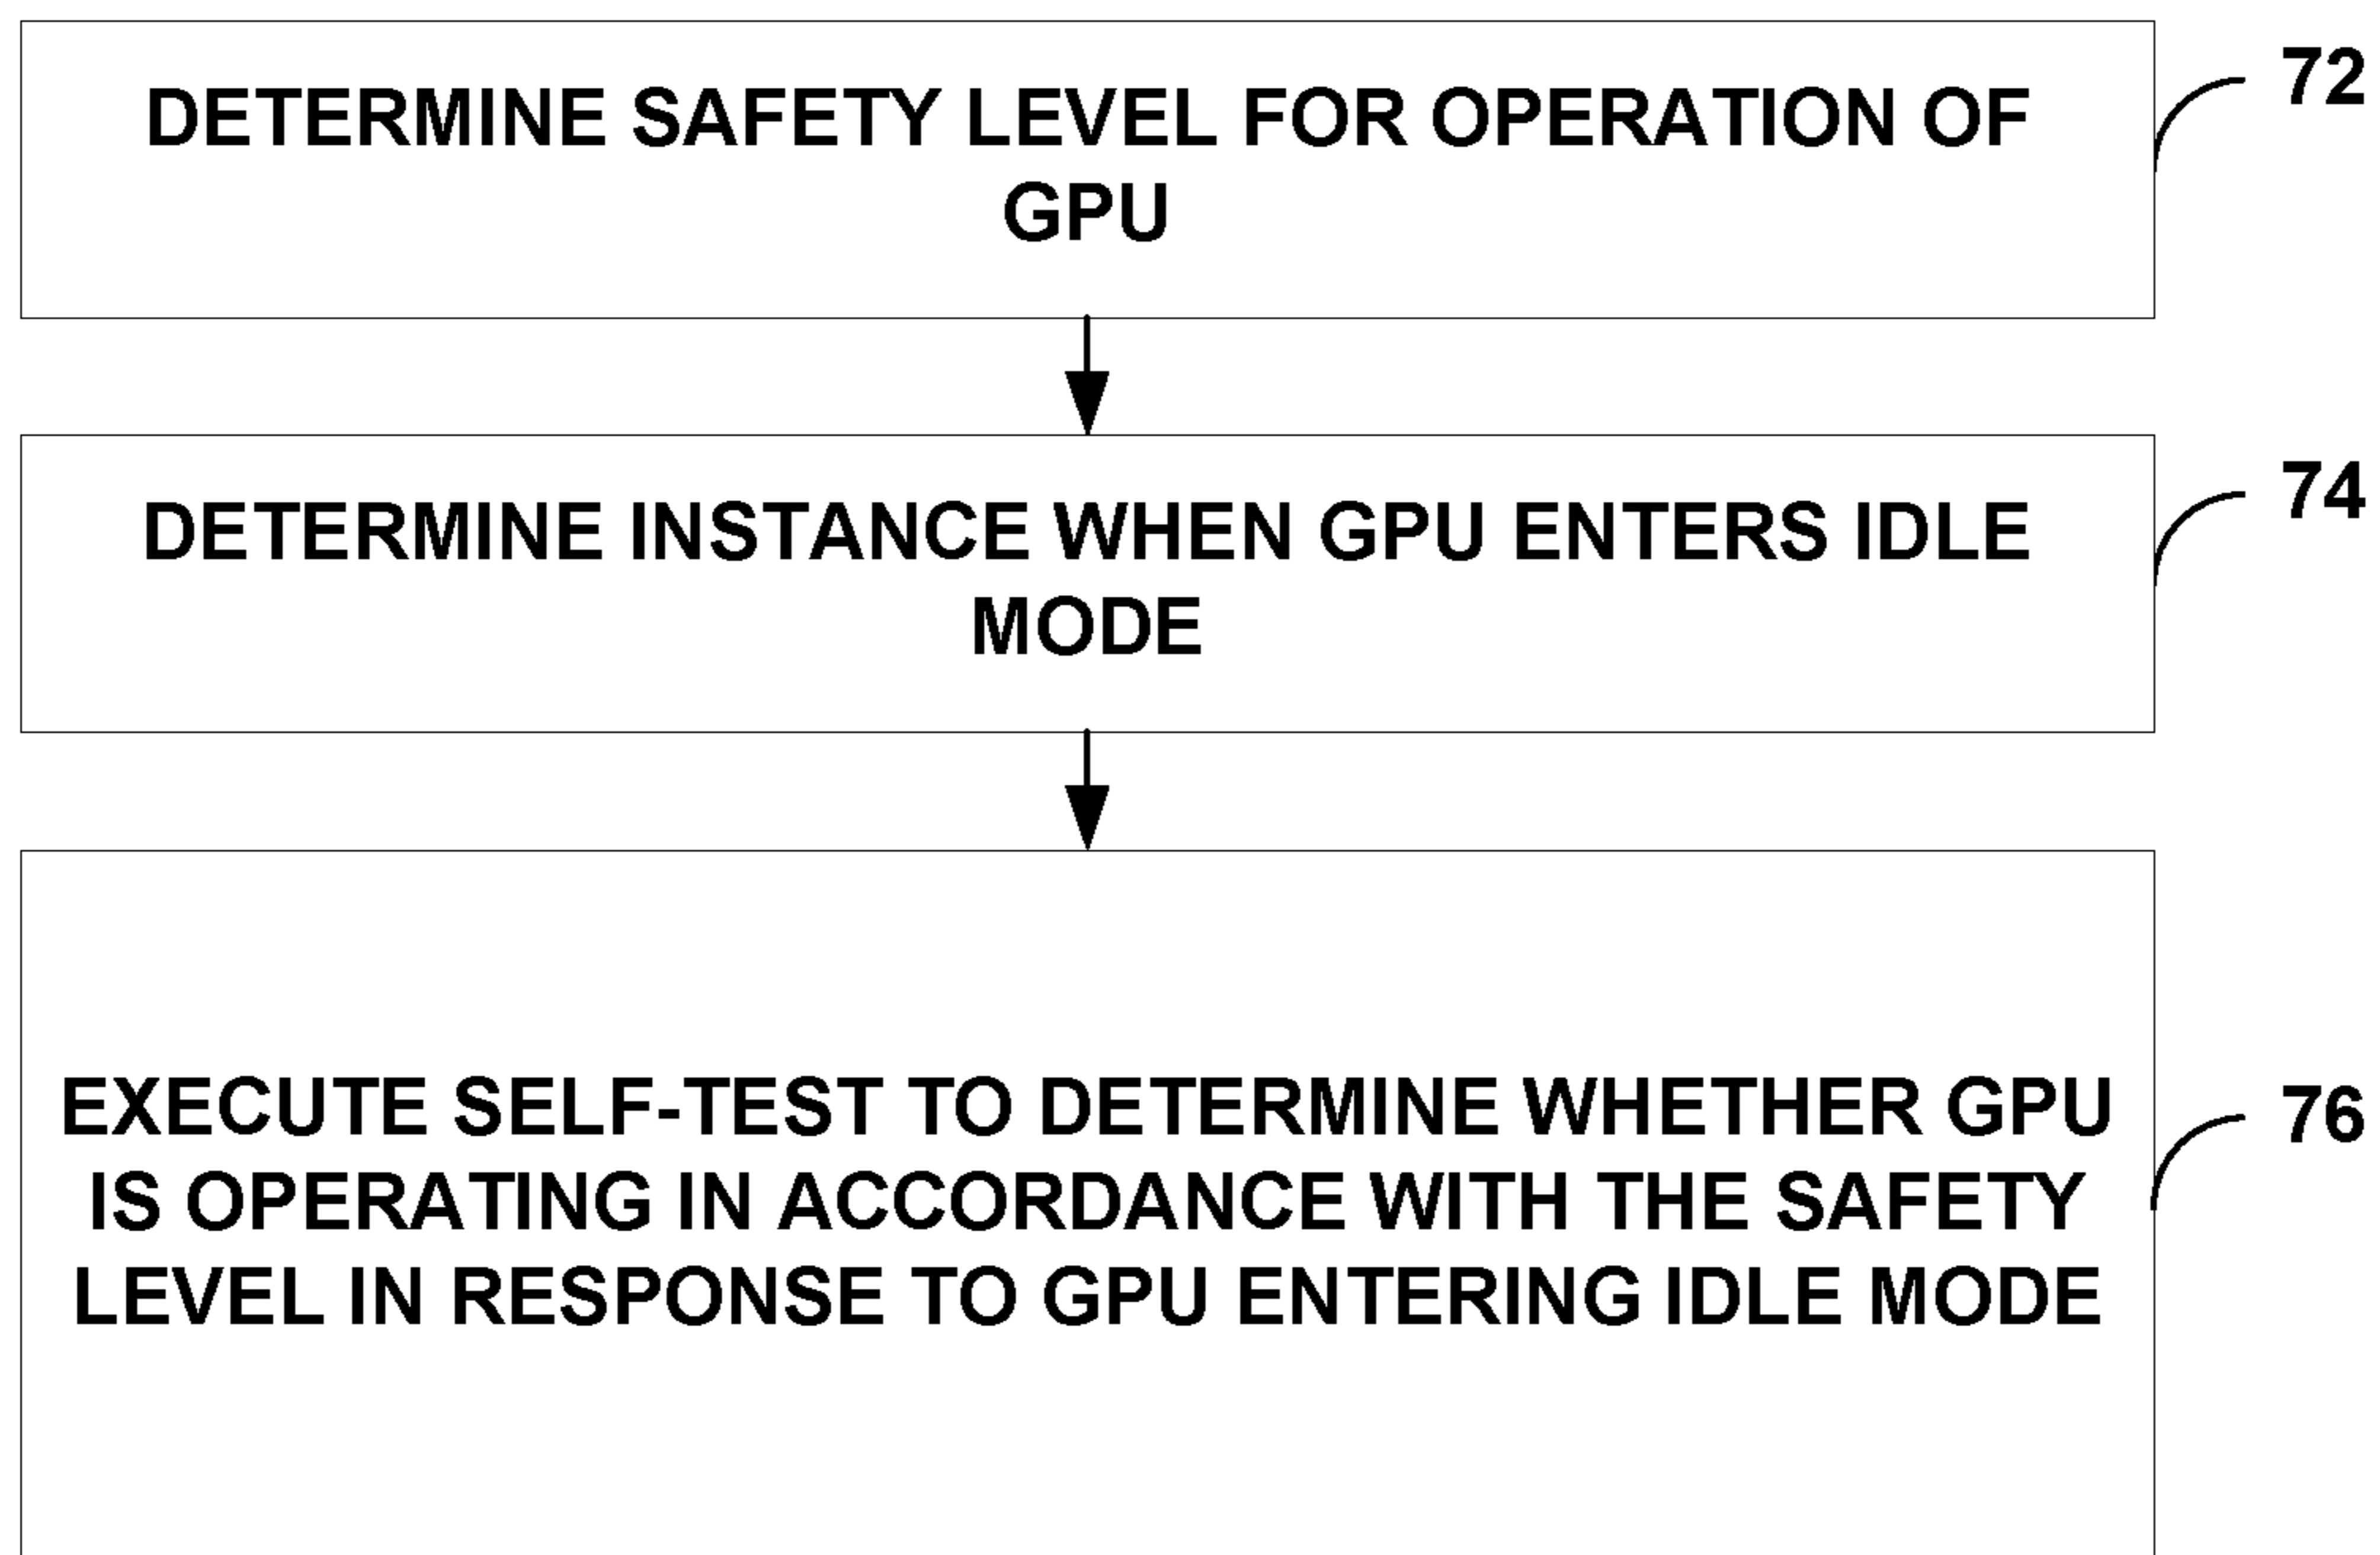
DETERMINE SAFETY LEVEL FOR OPERATION OF GPU

72

DETERMINE INSTANCE WHEN GPU ENTERS IDLE MODE

74

EXECUTE SELF-TEST TO DETERMINE WHETHER GPU IS OPERATING IN ACCORDANCE WITH THE SAFETY LEVEL IN RESPONSE TO GPU ENTERING IDLE MODE

76